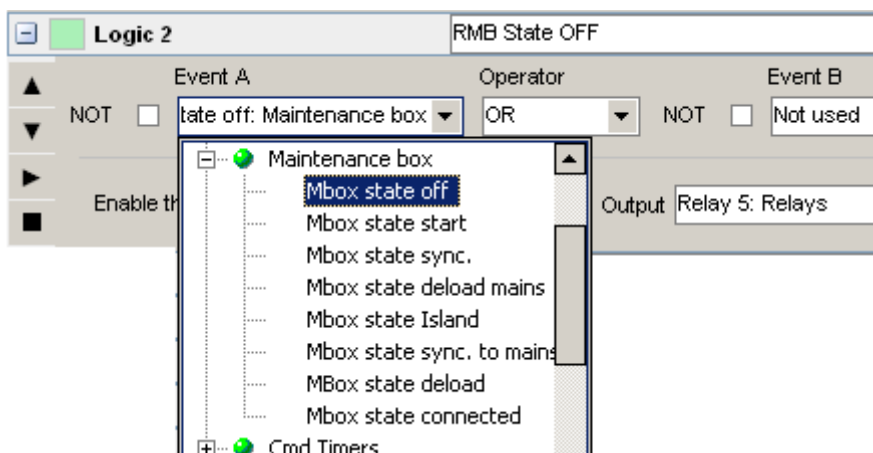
Logic 2

RMB State OFF

Event A

Operator

Event B

NOT

tate off: Maintenance box

OR

NOT

Not used

Maintenance box

Mbox state off

Mbox state start

Mbox state sync.

Mbox state deload mains

Mbox state Island

Mbox state sync. to mains

MBox state deload

Mbox state connected

Cmd Timers

Enable th

Output

Relay 5: Relays